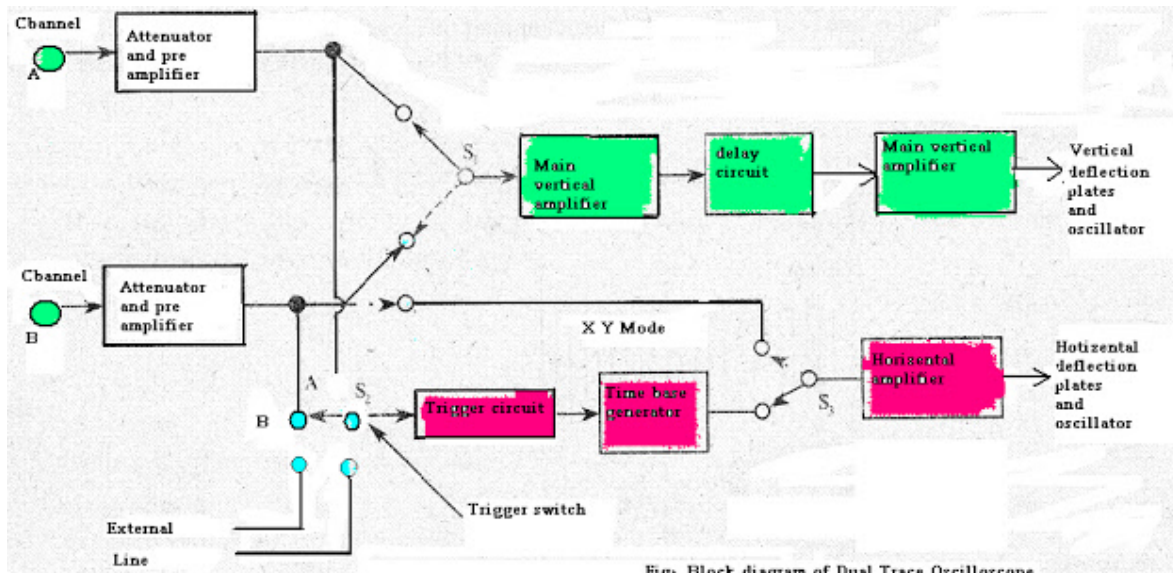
Cbannel
A

Attenuator and pre amplifier

$S_1$

Main vertical amplifier

delay circuit

Main vertical amplifier

Vertical deflection plates and oscillator

Cbannel
B

Attenuator and pre amplifier

X Y Mode

Horizental amplifier

Hotizental deflection plates and oscillator

A
$S_2$
B

Trigger circuit

Time base generator

$S_3$

Trigger switch

External

Line

Fig: Block diagram of Dual Trace Oscilloscope